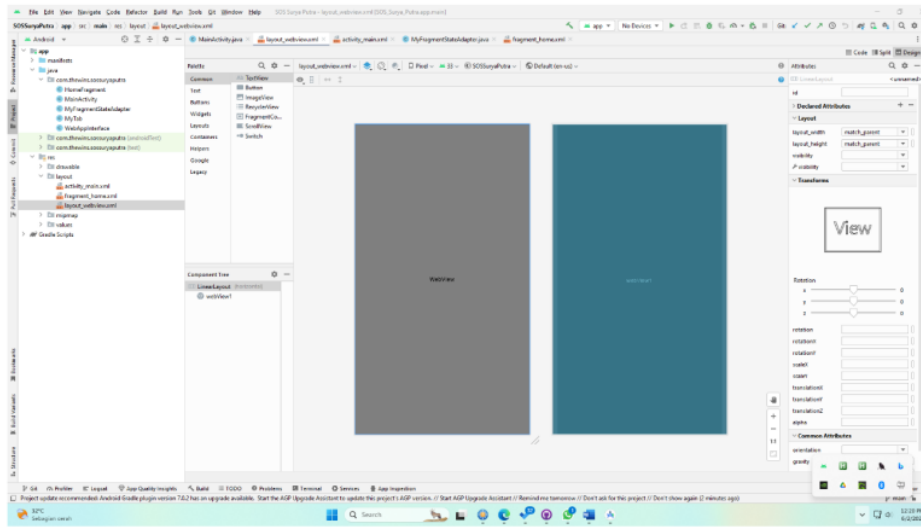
File Edit View Navigate Code Refactor Build Run Tools Git Window Help SOS Surya Putra - layout_webview.xml [SOS_Surya_Putra.app.main]

SOSSuryaPutra app src main res layout layout_webview.xml

app No Devices

Android

MainActivity.java layout_webview.xml activity_main.xml MyFragmentStateAdapter.java fragment_home.xml

Code Split Design

app
manifests
java
com.thewins.sossuryaputra
HomeFragment
MainActivity
MyFragmentStateAdapter
MyTab
WebAppInterface
com.thewins.sossuryaputra (androidTest)
com.thewins.sossuryaputra (test)
res
drawable
layout
activity_main.xml
fragment_home.xml
layout_webview.xml
mipmap
values
Gradle Scripts

Palette
Common
Text
Buttons
Widgets
Layouts
Containers
Helpers
Google
Legacy

TextView
Button
ImageView
RecyclerView
FragmentCo...
ScrollView
Switch

layout_webview.xml Pixel 33 SOSSuryaPutra Default (en-us)

Component Tree
LinearLayout (vertical)
webView1

WebView

webView1

Attributes
LinearLayout
id
Declared Attributes
Layout
layout_width match_parent
layout_height match_parent
visibility
visibility
Transforms

View

Rotation
x 0
y 0
z 0

rotation
rotationX
rotationY
scaleX
scaleY
translationX
translationY
translationZ
alpha
Common Attributes
orientation
gravity

Git Profiler Logcat App Quality Insights Build TODO Problems Terminal Services App Inspection

Project update recommended: Android Gradle plugin version 7.4.2 has an upgrade available. Start the AGP Upgrade Assistant to update this project's AGP version. // Start AGP Upgrade Assistant // Remind me tomorrow // Don't ask for this project // Don't show again (2 minutes ago)

32°C
Sebagian cerah

Search

12:10 PM
6/2023